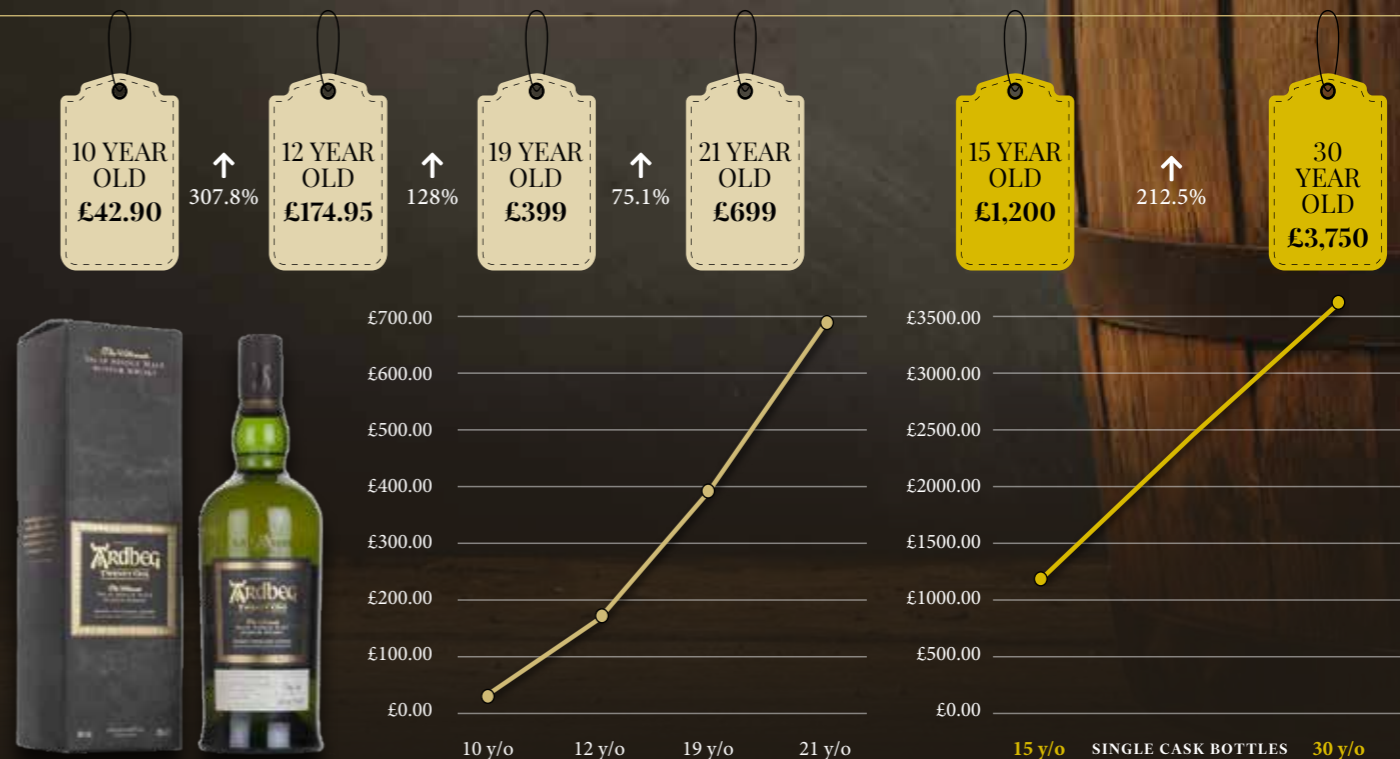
10 YEAR OLD £42.90

307.8%

12 YEAR OLD £174.95

128%

19 YEAR OLD £399

75.1%

21 YEAR OLD £699

15 YEAR OLD £1,200

212.5%

30 YEAR OLD £3,750

Ardbeg

Ardbeg

£700.00
£600.00
£500.00
£400.00
£300.00
£200.00
£100.00
£0.00

10 y/o 12 y/o 19 y/o 21 y/o

£3500.00
£3000.00
£2500.00
£2000.00
£1500.00
£1000.00
£500.00
£0.00

15 y/o SINGLE CASK BOTTLES 30 y/o